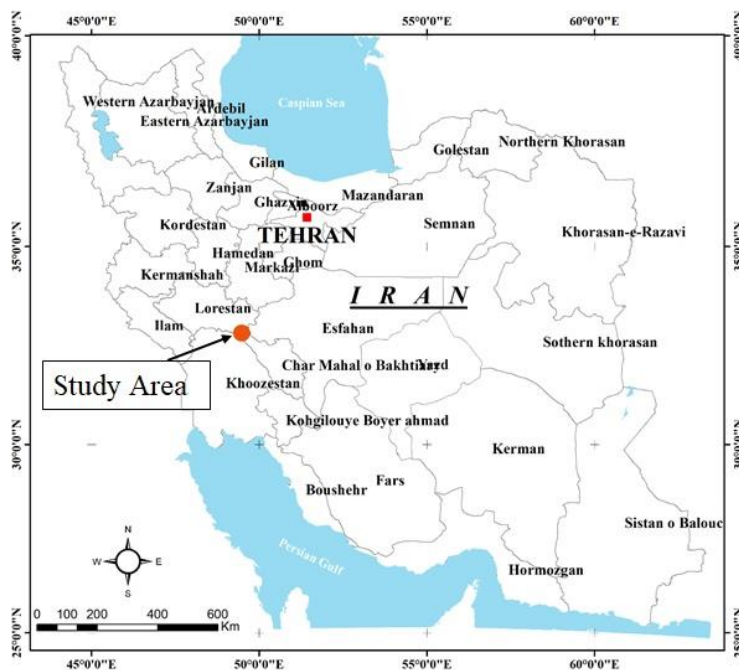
45°0'0"E 50°0'0"E 55°0'0"E 60°0'0"E

40°0'0"N
35°0'0"N
30°0'0"N
25°0'0"N

Caspian Sea
Western Azarbayjan
Ardebil
Eastern Azarbayjan
Gilan
Golestan
Northern Khorasan
Zanjan
Ghazvin
Alboorz
Mazandaran
Kordestan
TEHRAN
Semnan
Khorasan-e-Razavi
Hamedan
Kermanshah
Markazi
Ghom
I R A N
Lorestan
Ilam
Esfahan
Sothern khorasan
Study Area
Char Mahal o Bakhtiary
Yazd
Khoozestan
Kohgilouye Boyer ahmad
Kerman
Fars
Boushehr
Sistan o Balouc
Persian Gulf
Hormozgan
N
W E
S
0 100 200 400 600 Km

45°0'0"E 50°0'0"E 55°0'0"E 60°0'0"E

40°0'0"N
35°0'0"N
30°0'0"N
25°0'0"N